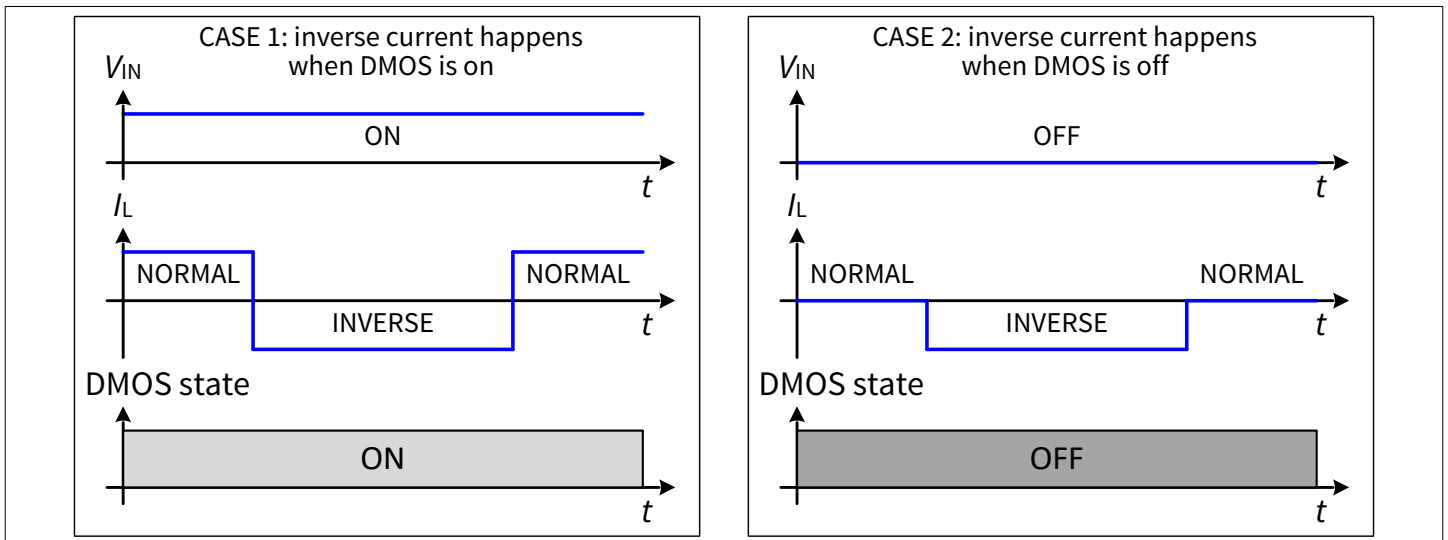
CASE 1: inverse current happens when DMOS is on

$V_{IN}$

ON

$t$

$I_L$

NORMAL

NORMAL

INVERSE

$t$

DMOS state

ON

$t$

CASE 2: inverse current happens when DMOS is off

$V_{IN}$

OFF

$t$

$I_L$

NORMAL

NORMAL

INVERSE

$t$

DMOS state

OFF

$t$